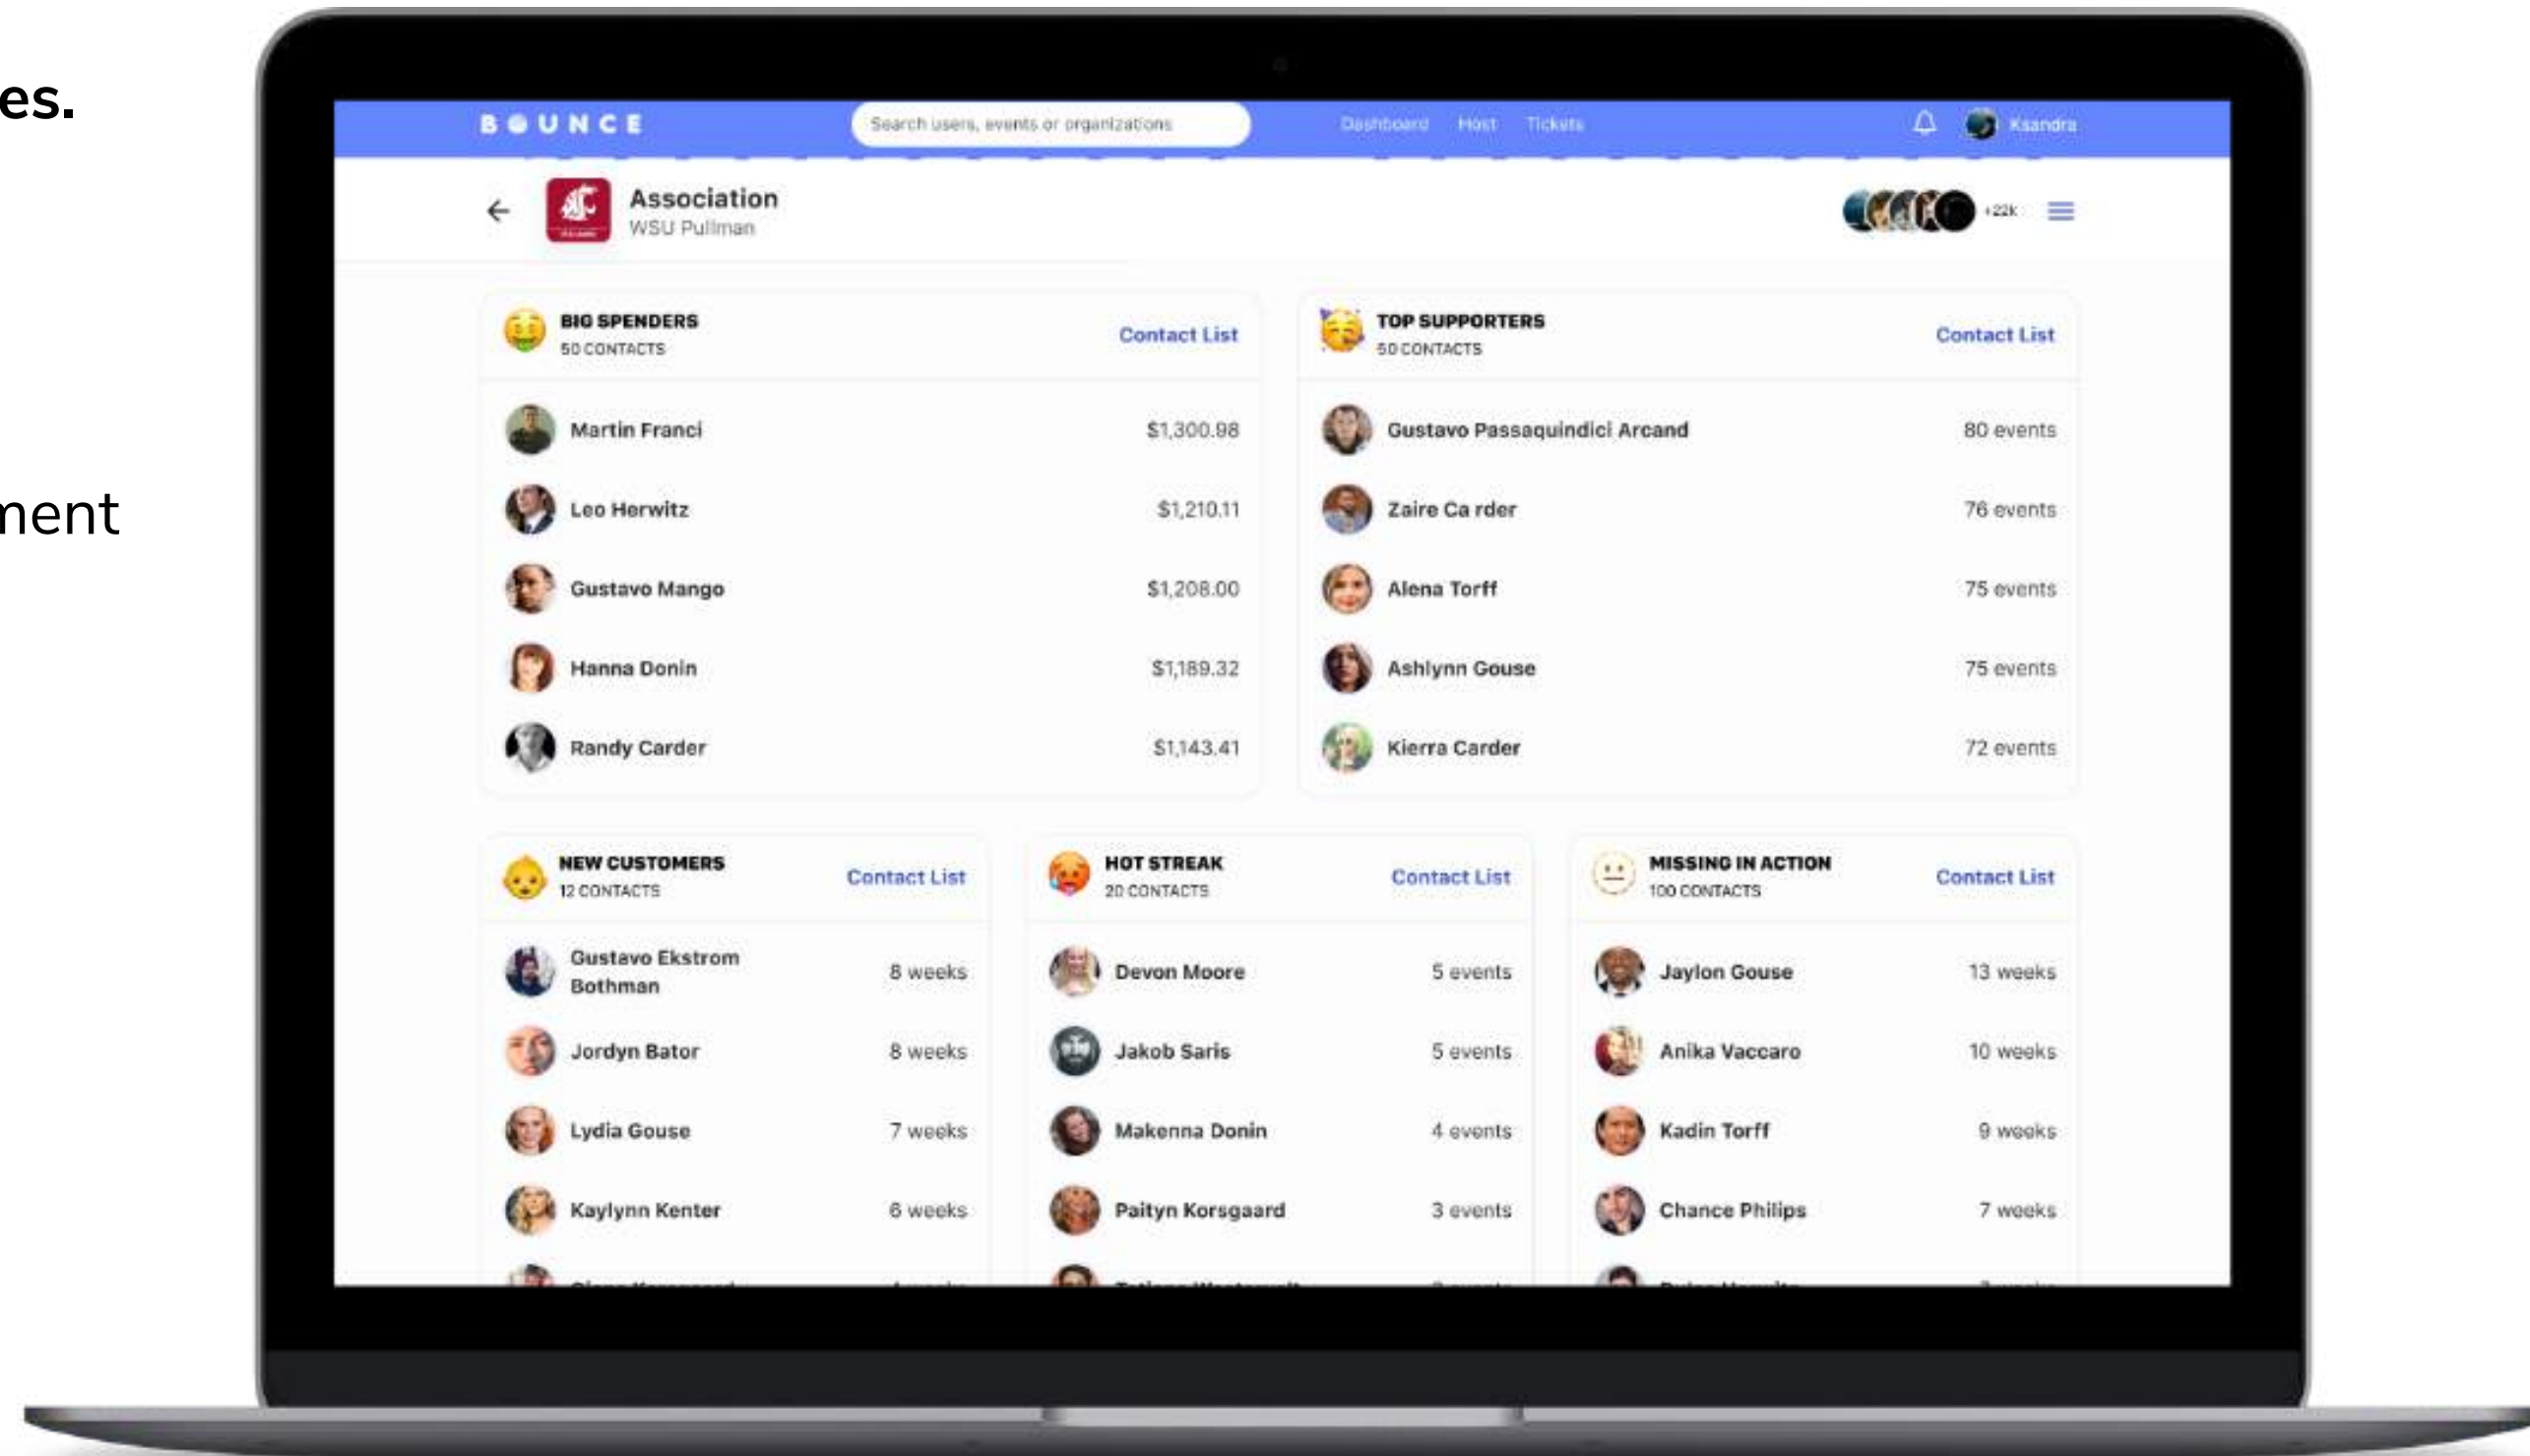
es.

ment

BOUNCE

Search users, events or organizations

Dashboard Host Tickets

Ksandra

Association
WSU Pullman

+22k

BIG SPENDERS
50 CONTACTS
Contact List

| | |
|---|---|
| Martin Franci | \$1,300.98 |
| Leo Herwitz | \$1,210.11 |
| Gustavo Mango | \$1,208.00 |
| Hanna Donin | \$1,189.32 |
| Randy Carder | \$1,143.41 |

TOP SUPPORTERS
50 CONTACTS
Contact List

| | |
|---|---|
| Gustavo Passaquindici Arcand | 80 events |
| Zaire Ca rder | 76 events |
| Alena Torff | 75 events |
| Ashlynn Gouse | 75 events |
| Kierra Carder | 72 events |

NEW CUSTOMERS
12 CONTACTS
Contact List

| | |
|---|---|
| Gustavo Ekstrom Bothman | 8 weeks |
| Jordyn Bator | 8 weeks |
| Lydia Gouse | 7 weeks |
| Kaylynn Kenter | 6 weeks |
| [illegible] | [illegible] |

HOT STREAK
20 CONTACTS
Contact List

| | |
|---|---|
| Devon Moore | 5 events |
| Jakob Saris | 5 events |
| Makenna Donin | 4 events |
| Paityn Korsgaard | 3 events |
| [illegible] | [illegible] |

MISSING IN ACTION
100 CONTACTS
Contact List

| | |
|---|---|
| Jaylon Gouse | 13 weeks |
| Anika Vaccaro | 10 weeks |
| Kadin Torff | 9 weeks |
| Chance Philips | 7 weeks |
| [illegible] | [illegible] |